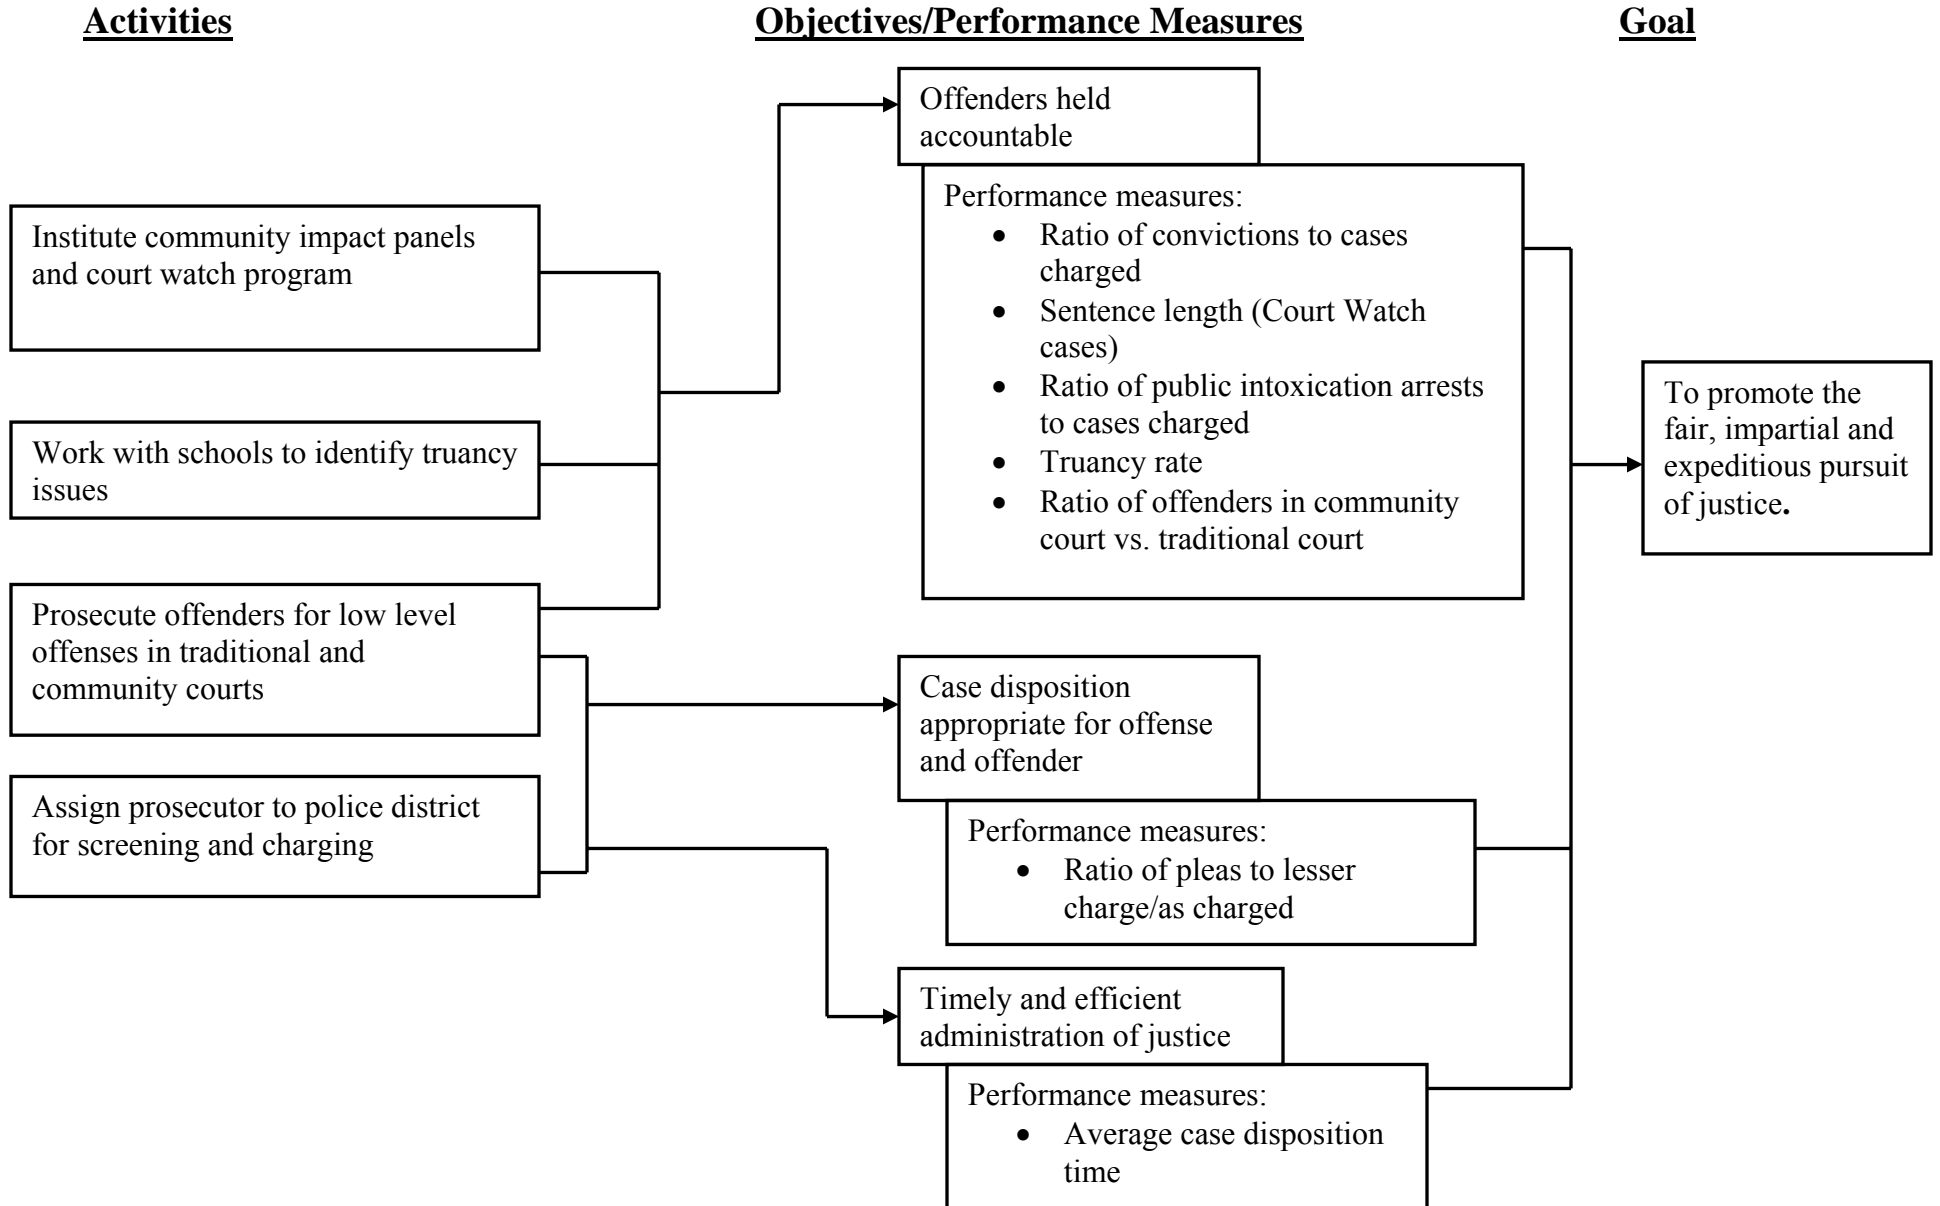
Activities

Objectives/Performance Measures

Goal

Institute community impact panels and court watch program

Work with schools to identify truancy issues

Prosecute offenders for low level offenses in traditional and community courts

Assign prosecutor to police district for screening and charging

Offenders held accountable

Performance measures:
- Ratio of convictions to cases charged
- Sentence length (Court Watch cases)
- Ratio of public intoxication arrests to cases charged
- Truancy rate
- Ratio of offenders in community court vs. traditional court

Case disposition appropriate for offense and offender

Performance measures:
- Ratio of pleas to lesser charge/as charged

Timely and efficient administration of justice

Performance measures:
- Average case disposition time

To promote the fair, impartial and expeditious pursuit of justice.